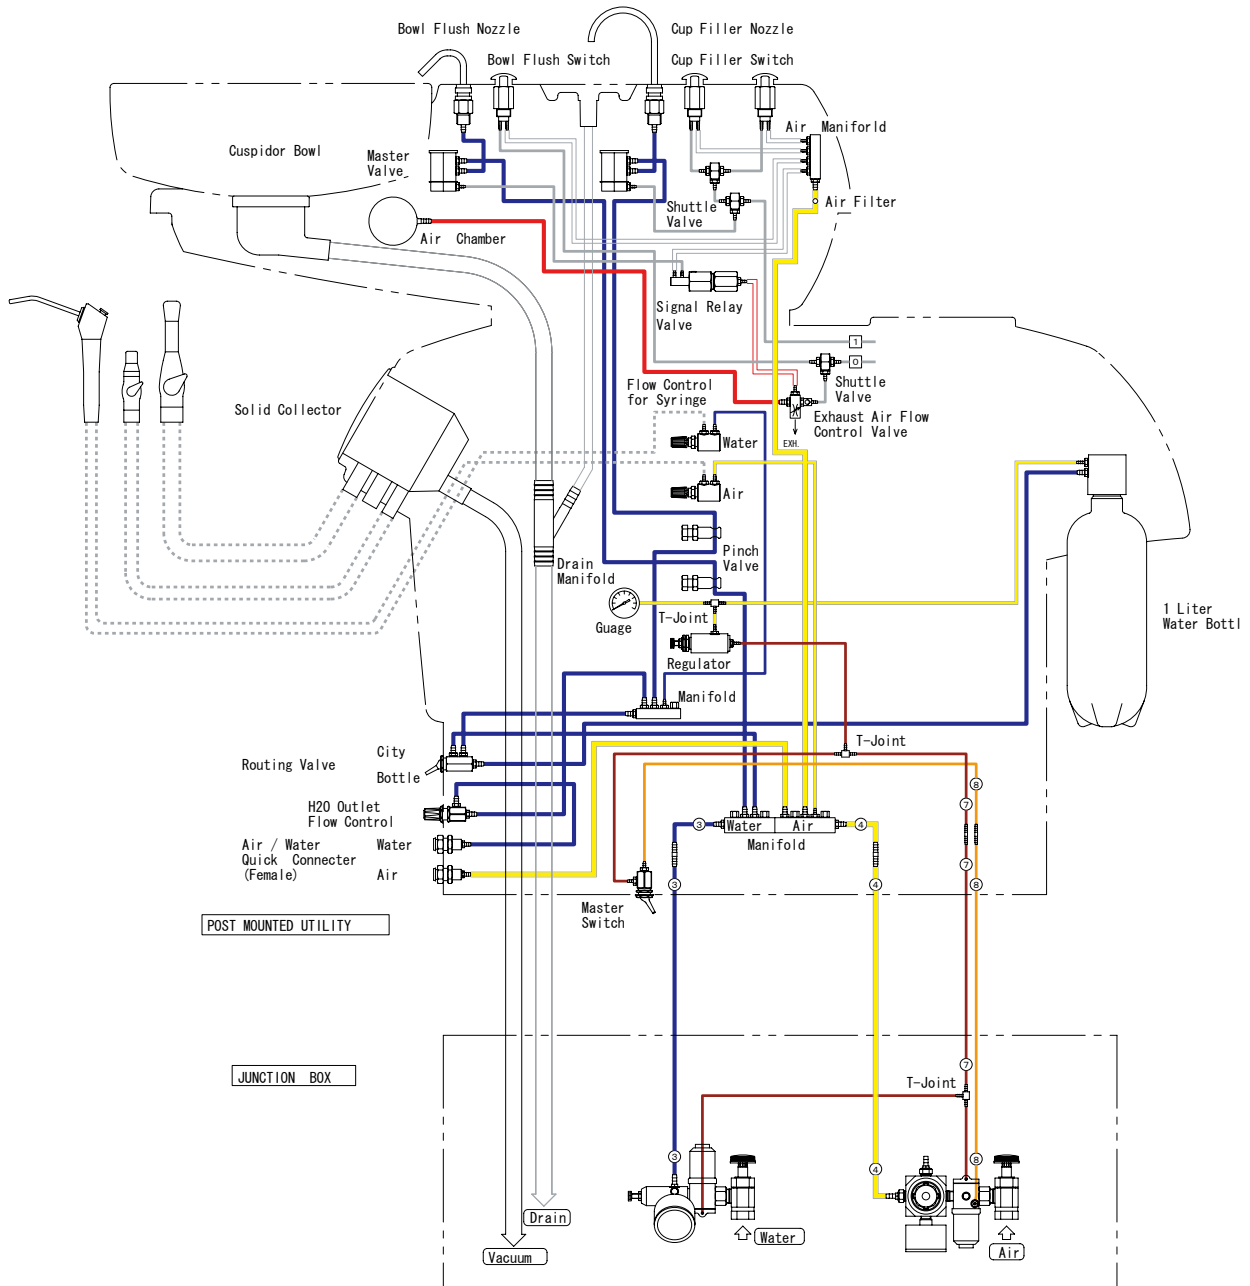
Bowl Flush Nozzle
Cup Filler Nozzle
Bowl Flush Switch
Cup Filler Switch
Air Maniforld
Cuspidor Bowl
Master Valve
Shuttle Valve
Air Filter
Air Chamber
Signal Relay Valve
1
0
Shuttle Valve
Flow Control for Syringe
Exhaust Air Flow Control Valve
EXH.
Solid Collector
Water
Air
Pinch Valve
Drain Manifold
1 Liter Water Bottl
Guage
T-Joint
Regulator
Manifold
T-Joint
Routing Valve
City
Bottle
H2O Outlet Flow Control
8
7
3
Water
Air
4
Manifold
Air / Water Quick Connecter (Female)
Water
Air
7
3
4
8
Master Switch
POST MOUNTED UTILITY
JUNCTION BOX
7
T-Joint
3
4
8
Drain
Water
Air
Vacuum